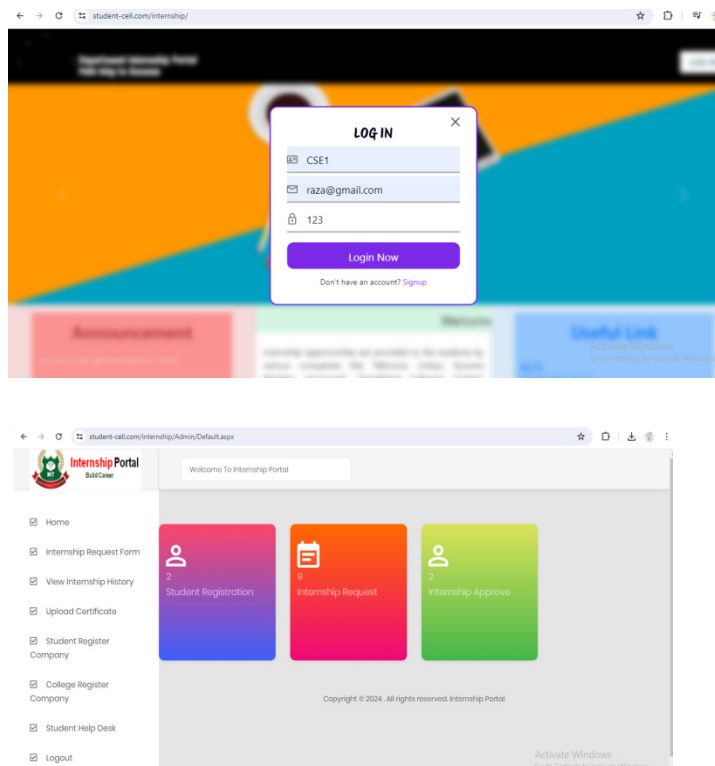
student-cell.com/internship/

Department Internship Portal
Path Way to Success

LOG IN

CSE1

raza@gmail.com

123

Login Now

Don't have an account? Signup

Announcement

Welcome

Useful Link

Internship opportunities are provided to the students by various companies like Siemens, Infosys, Persistent

Activate Windows
Go to Settings to activate Windows.

student-cell.com/internship/Admin/Default.aspx

Internship Portal
Build Career

Welcome To Internship Portal

Home

Internship Request Form

View Internship History

Upload Certificate

Student Register Company

College Register Company

Student Help Desk

Logout

2
Student Registration

9
Internship Request

2
Internship Approve

Copyright © 2024 . All rights reserved. Internship Portal

Activate Windows